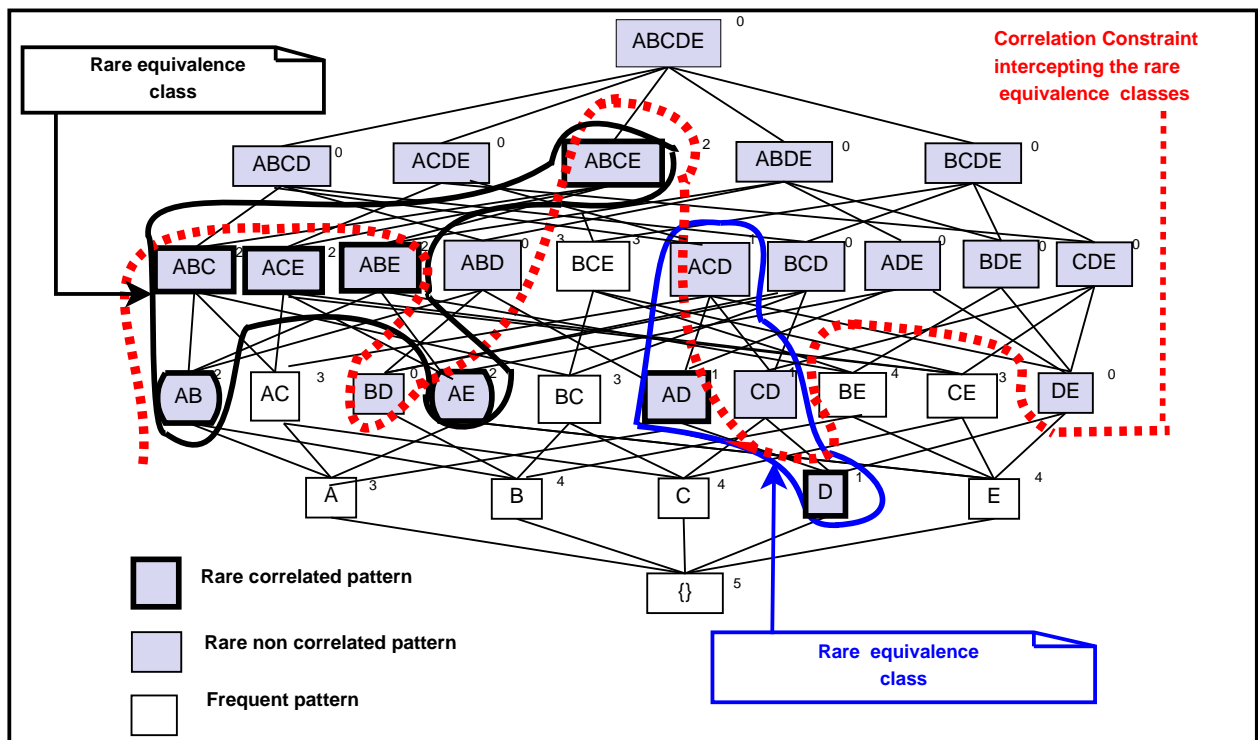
Rare equivalence class

ABCDE 0

Correlation Constraint intercepting the rare equivalence classes

ABCD 0
ACDE
ABCE 2
ABDE 0
BCDE 0

ABC 2
ACE 2
ABE 2
ABD 0
BCE 3
ACD 1
BCD 0
ADE 0
BDE 0
CDE 0

AB 2
AC 3
BD 0
AE 2
BC 3
AD 1
CD 1
BE 4
CE 3
DE 0

A 3
B 4
C 4
D 1
E 4

{} 5

Rare correlated pattern

Rare non correlated pattern

Frequent pattern

Rare equivalence class